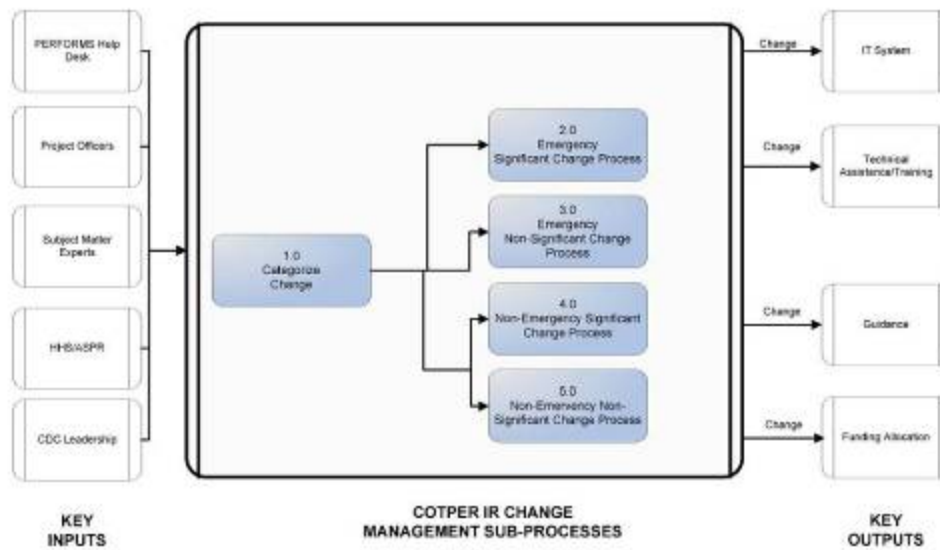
PERFORMS Help Desk

Project Officers

Subject Matter Experts

HHS/ASPR

CDC Leadership

1.0
Categorize Change

2.0
Emergency
Significant Change Process

3.0
Emergency
Non-Significant Change Process

4.0
Non-Emergency Significant Change Process

5.0
Non-Emervency Non-Significant Change Process

Change

IT System

Change

Technical Assistance/Training

Change

Guidance

Change

Funding Allocation

KEY INPUTS

COTPER IR CHANGE MANAGEMENT SUB-PROCESSES

KEY OUTPUTS